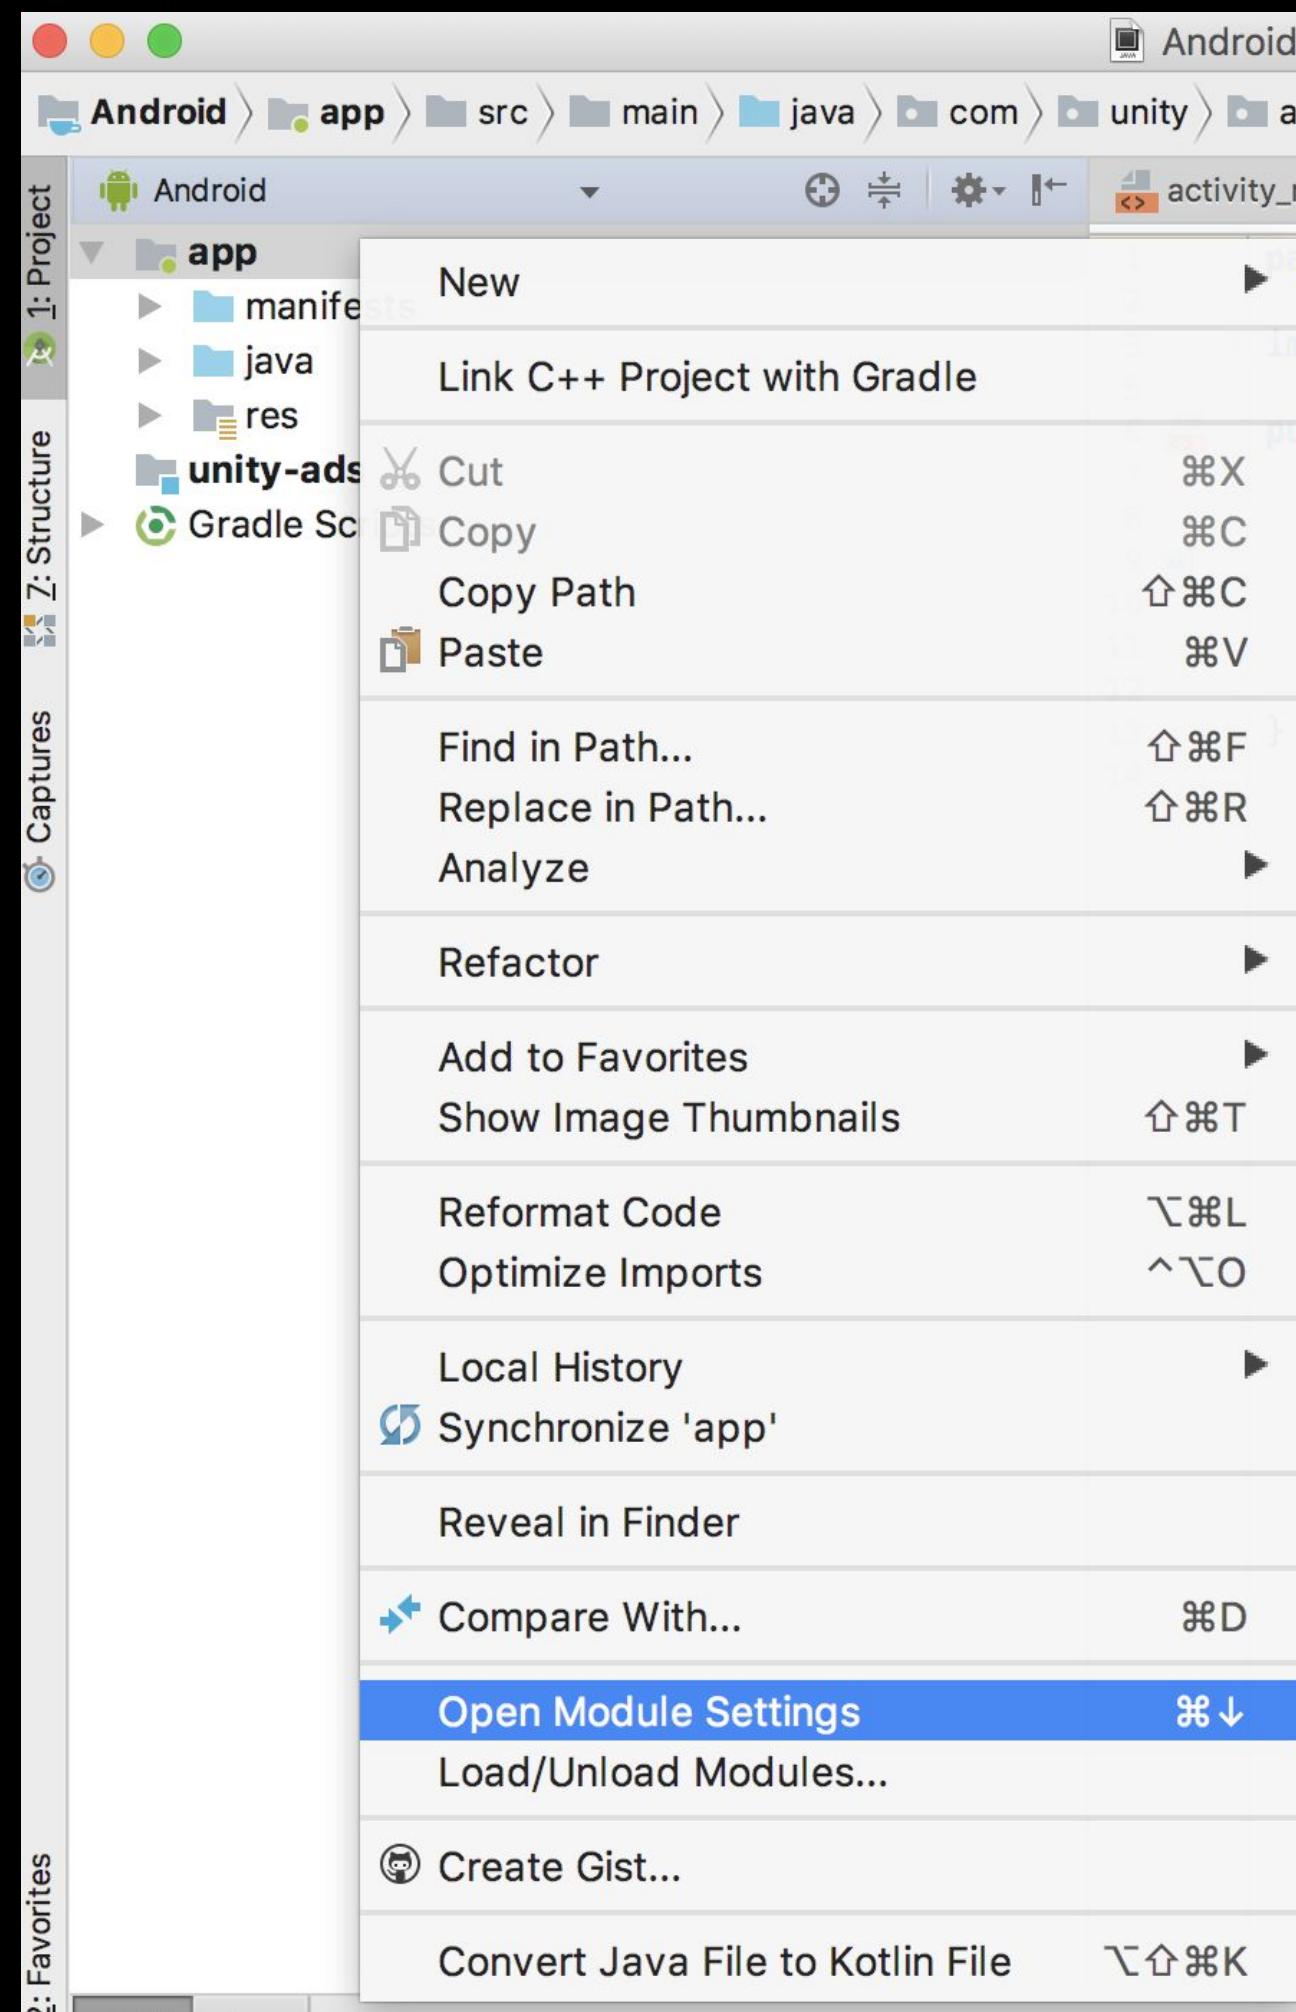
Android

Android 〉 app 〉 src 〉 main 〉 java 〉 com 〉 unity 〉 a

1: Project
7: Structure
Captures
2: Favorites

Android

activity_

app
manife
java
res
unity-ads
Gradle Sc

New
Link C++ Project with Gradle
Cut ⌘X
Copy ⌘C
Copy Path ⇧⌘C
Paste ⌘V
Find in Path... ⇧⌘F
Replace in Path... ⇧⌘R
Analyze
Refactor
Add to Favorites
Show Image Thumbnails ⇧⌘T
Reformat Code ⌥⌘L
Optimize Imports ^⌥O
Local History
Synchronize 'app'
Reveal in Finder
Compare With... ⌘D
Open Module Settings ⌘↓
Load/Unload Modules...
Create Gist...
Convert Java File to Kotlin File ⌥⇧⌘K